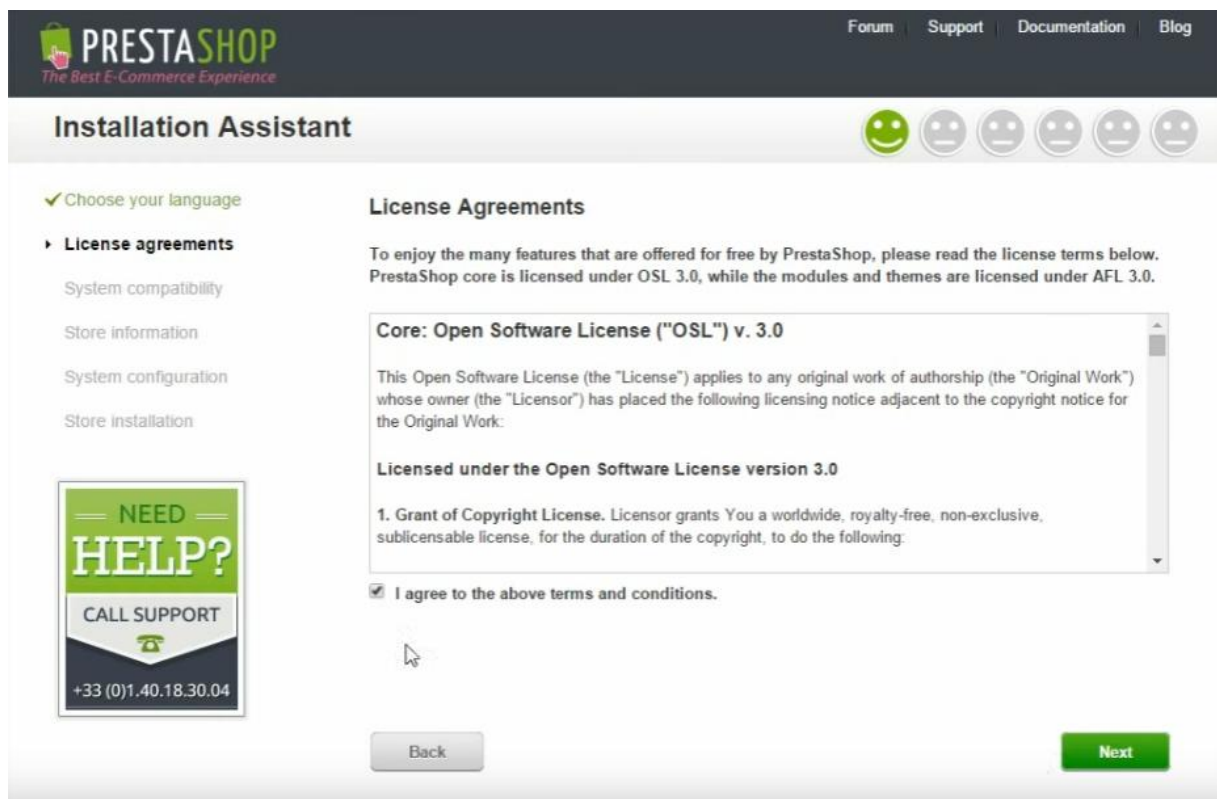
PRESTASHOP
The Best E-Commerce Experience

Forum Support Documentation Blog

Installation Assistant

✓Choose your language
License agreements
System compatibility
Store information
System configuration
Store installation

NEED
HELP?
CALL SUPPORT
+33 (0)1.40.18.30.04

License Agreements

To enjoy the many features that are offered for free by PrestaShop, please read the license terms below. PrestaShop core is licensed under OSL 3.0, while the modules and themes are licensed under AFL 3.0.

Core: Open Software License ("OSL") v. 3.0

This Open Software License (the "License") applies to any original work of authorship (the "Original Work") whose owner (the "Licensor") has placed the following licensing notice adjacent to the copyright notice for the Original Work:

Licensed under the Open Software License version 3.0

1. Grant of Copyright License. Licensor grants You a worldwide, royalty-free, non-exclusive, sublicensable license, for the duration of the copyright, to do the following:

I agree to the above terms and conditions.

Back

Next